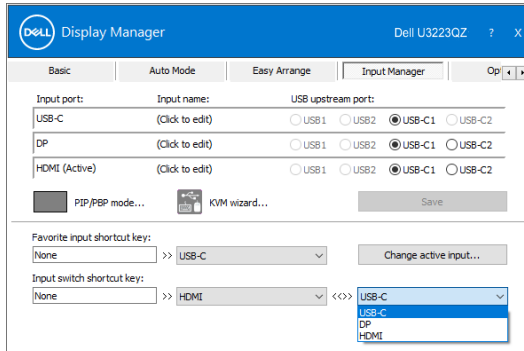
DELL Display Manager Dell U3223QZ ? X

Basic | Auto Mode | Easy Arrange | Input Manager | Op

| Input port: | Input name: | USB upstream port: |
|---|---|---|
| USB-C | (Click to edit) | USB1 USB2 USB-C1 USB-C2 |
| DP | (Click to edit) | USB1 USB2 USB-C1 USB-C2 |
| HDMI (Active) | (Click to edit) | USB1 USB2 USB-C1 USB-C2 |

PIP/PBP mode...

KVM wizard...

Save

Favorite input shortcut key:

None >> USB-C

Change active input...

Input switch shortcut key:

None >> HDMI <<>> USB-C

USB-C
DP
HDMI